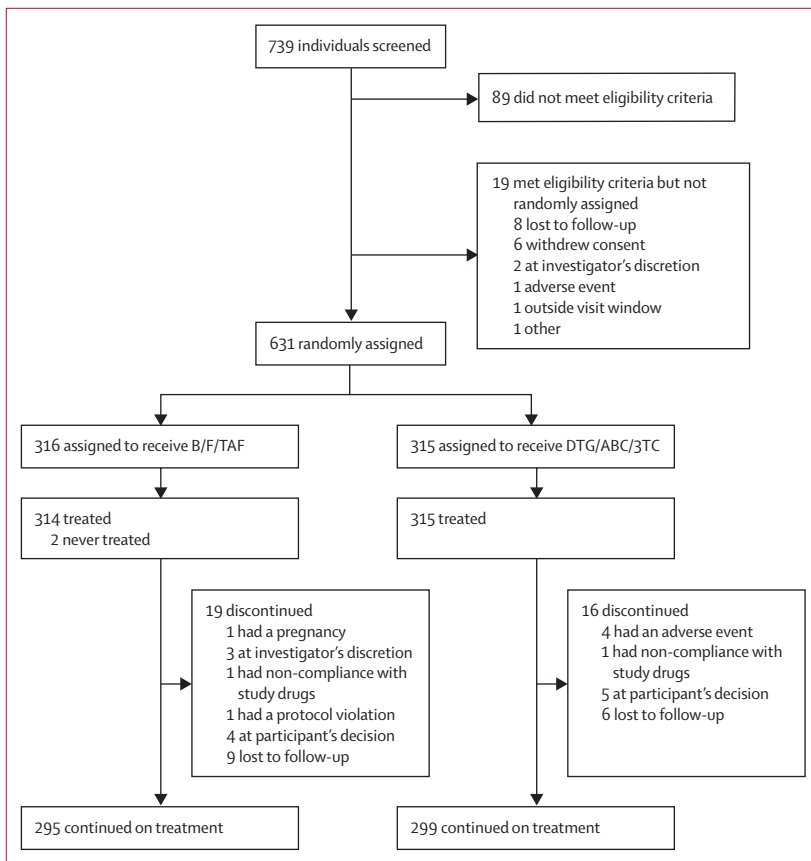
739 individuals screened

89 did not meet eligibility criteria

19 met eligibility criteria but not randomly assigned
8 lost to follow-up
6 withdrew consent
2 at investigator's discretion
1 adverse event
1 outside visit window
1 other

631 randomly assigned

316 assigned to receive B/F/TAF

315 assigned to receive DTG/ABC/3TC

314 treated
2 never treated

315 treated

19 discontinued
1 had a pregnancy
3 at investigator's discretion
1 had non-compliance with study drugs
1 had a protocol violation
4 at participant's decision
9 lost to follow-up

16 discontinued
4 had an adverse event
1 had non-compliance with study drugs
5 at participant's decision
6 lost to follow-up

295 continued on treatment

299 continued on treatment